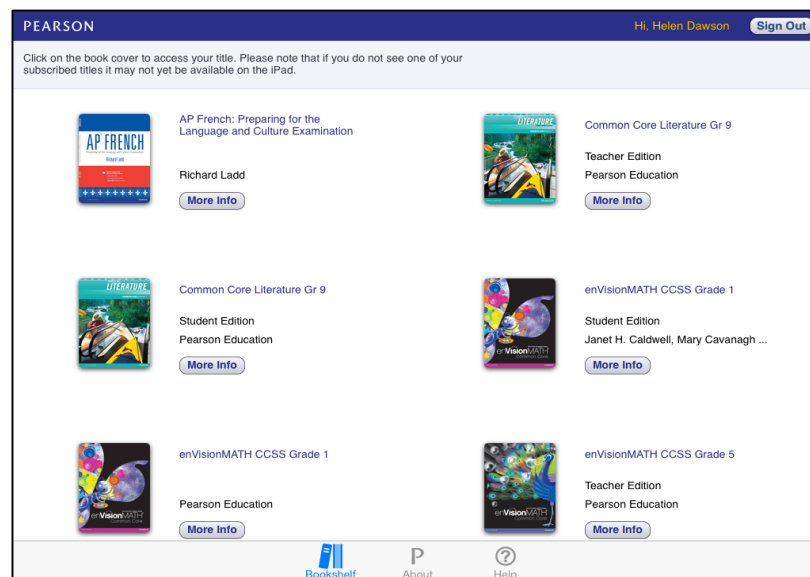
PEARSON

Hi, Helen Dawson

Sign Out

Click on the book cover to access your title. Please note that if you do not see one of your subscribed titles it may not yet be available on the iPad.

AP FRENCH

Richard Ladd

AP French: Preparing for the Language and Culture Examination

Richard Ladd

More Info

LITERATURE

Common Core Literature Gr 9

Teacher Edition

Pearson Education

More Info

LITERATURE

Common Core Literature Gr 9

Student Edition

Pearson Education

More Info

enVisionMATH

enVisionMATH CCSS Grade 1

Student Edition

Janet H. Caldwell, Mary Cavanagh ...

More Info

enVisionMATH

enVisionMATH CCSS Grade 1

Pearson Education

More Info

enVisionMATH

enVisionMATH CCSS Grade 5

Teacher Edition

Pearson Education

More Info

Bookshelf

P
About

?
Help